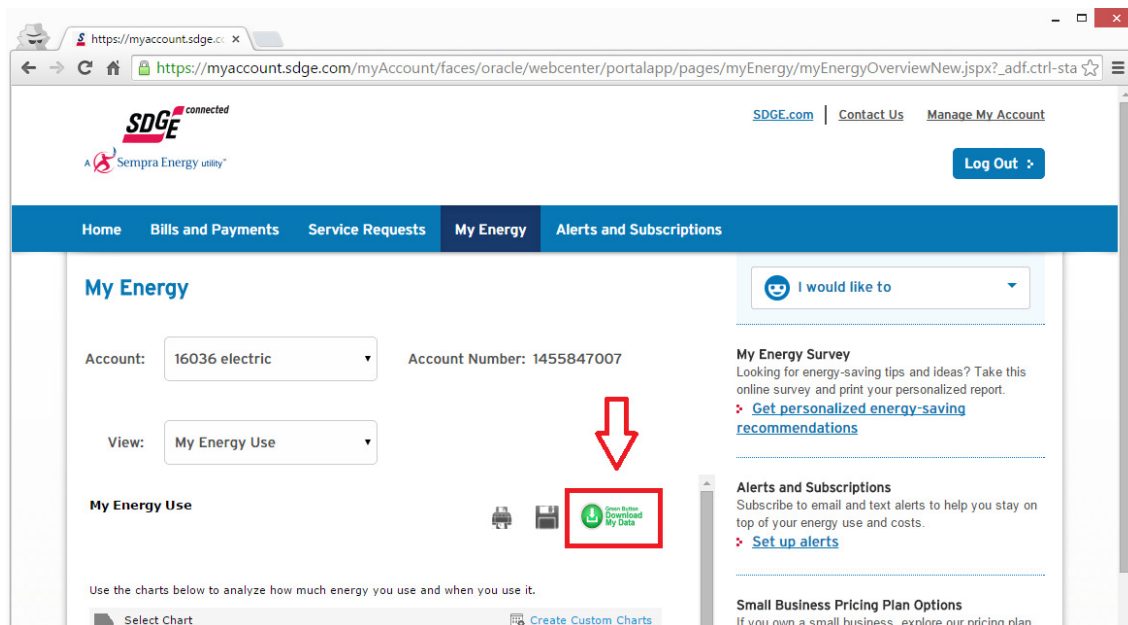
https://myaccount.sdge.co ×

https://myaccount.sdge.com/myAccount/faces/oracle/webcenter/portalapp/pages/myEnergy/myEnergyOverviewNew.jspx?_adf.ctrl-sta

SDGE connected
A Sempra Energy utility

SDGE.com | Contact Us Manage My Account

Log Out ›

Home Bills and Payments Service Requests My Energy Alerts and Subscriptions

My Energy

I would like to

Account: 16036 electric Account Number: 1455847007

View: My Energy Use

My Energy Use

Green Button Download My Data

Use the charts below to analyze how much energy you use and when you use it.

Select Chart Create Custom Charts

My Energy Survey
Looking for energy-saving tips and ideas? Take this online survey and print your personalized report.
Get personalized energy-saving recommendations

Alerts and Subscriptions
Subscribe to email and text alerts to help you stay on top of your energy use and costs.
Set up alerts

Small Business Pricing Plan Options
If you own a small business, explore our pricing plan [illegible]